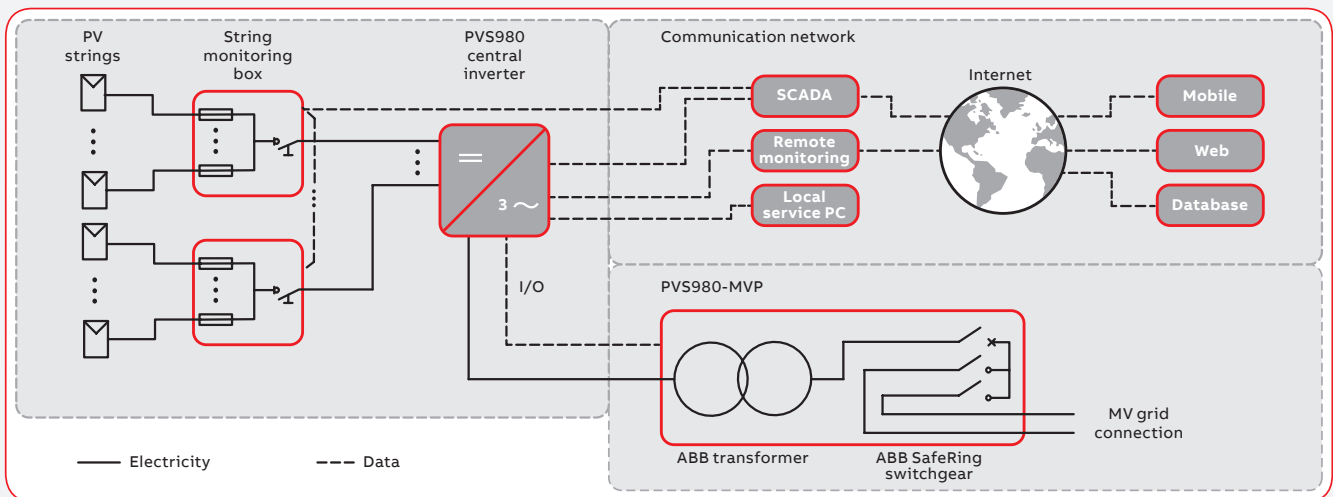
PV strings

String monitoring box

PVS980 central inverter

Communication network

Internet

SCADA

Remote monitoring

Local service PC

Mobile

Web

Database

=

3 ~

I/O

PVS980-MVP

MV grid connection

ABB transformer

ABB SafeRing switchgear

Electricity

Data